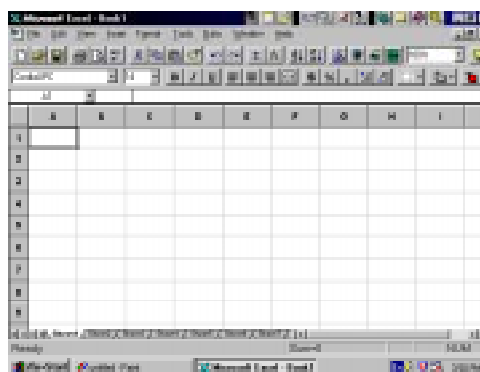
Microsoft Excel - Book1

File Edit View Insert Format Tools Data Window Help

A1

| | A | B | C | D | E | F | G | H | I |
|---|---|---|---|---|---|---|---|---|---|
| 1 | | | | | | | | | |
| 2 | | | | | | | | | |
| 3 | | | | | | | | | |
| 4 | | | | | | | | | |
| 5 | | | | | | | | | |
| 6 | | | | | | | | | |
| 7 | | | | | | | | | |
| 8 | | | | | | | | | |
| 9 | | | | | | | | | |

Sheet1 Sheet2 Sheet3 Sheet4 Sheet5 Sheet6 Sheet7

Ready

Sum=0

NUM

Start

Microsoft Excel - Book1